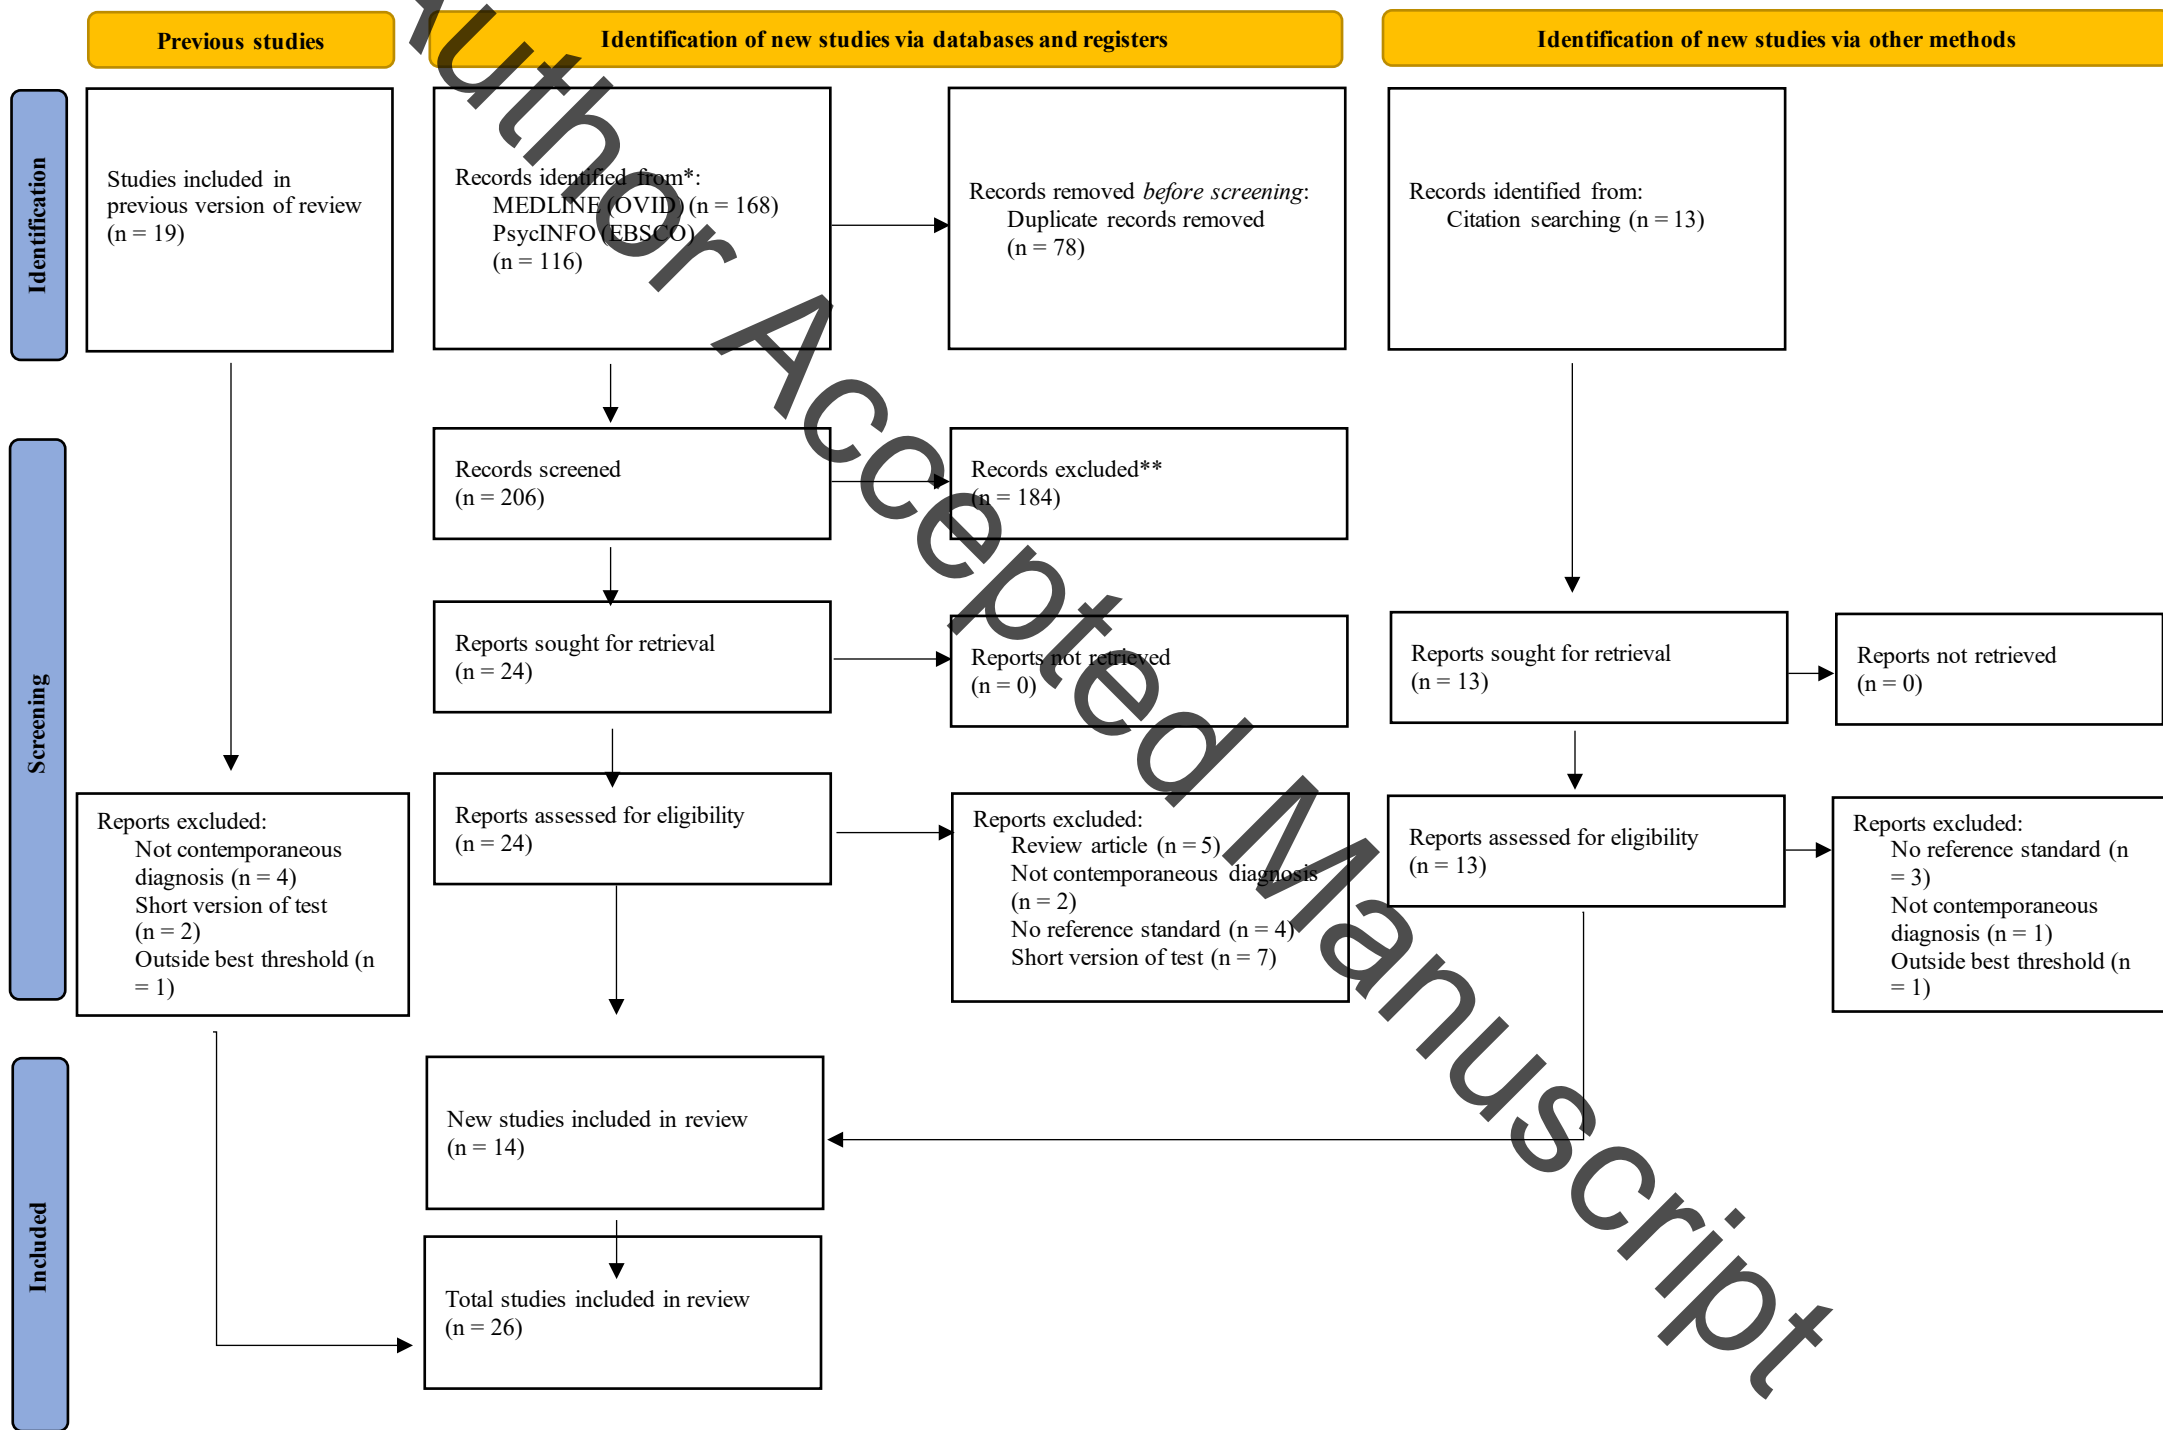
Author Accepted Manuscript

Previous studies

Identification of new studies via databases and registers

Identification of new studies via other methods

Identification

Studies included in previous version of review (n = 19)

Records identified from*:
MEDLINE (OVID) (n = 168)
PsycINFO (EBSCO) (n = 116)

Records removed *before screening*:
Duplicate records removed (n = 78)

Records identified from:
Citation searching (n = 13)

Screening

Records screened (n = 206)

Records excluded** (n = 184)

Reports sought for retrieval (n = 24)

Reports not retrieved (n = 0)

Reports sought for retrieval (n = 13)

Reports not retrieved (n = 0)

Reports excluded:
Not contemporaneous diagnosis (n = 4)
Short version of test (n = 2)
Outside best threshold (n = 1)

Reports assessed for eligibility (n = 24)

Reports excluded:
Review article (n = 5)
Not contemporaneous diagnosis (n = 2)
No reference standard (n = 4)
Short version of test (n = 7)

Reports assessed for eligibility (n = 13)

Reports excluded:
No reference standard (n = 3)
Not contemporaneous diagnosis (n = 1)
Outside best threshold (n = 1)

Included

New studies included in review (n = 14)

Total studies included in review (n = 26)